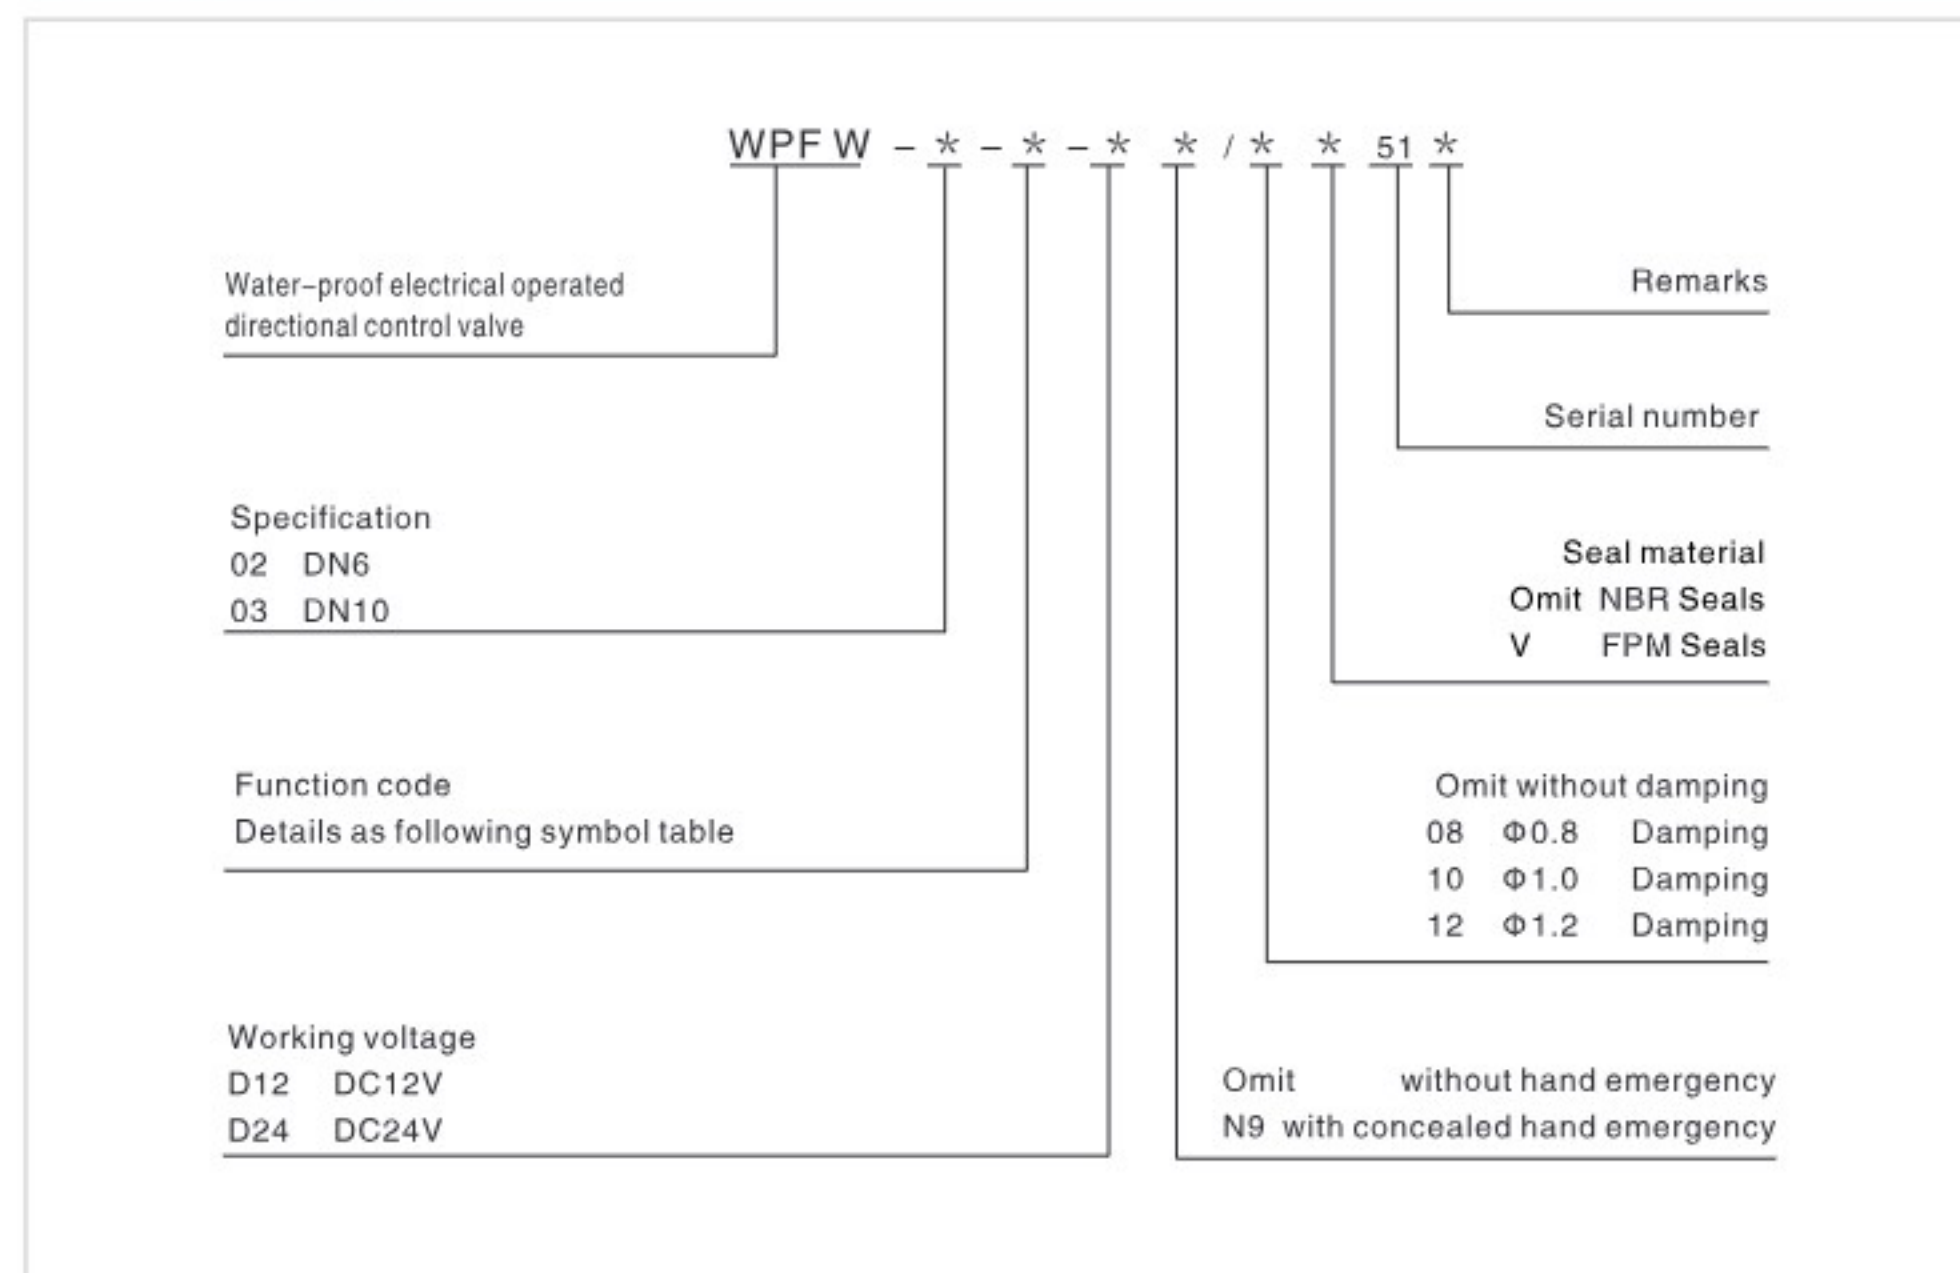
WPF W – * – * – * * / * * 51 *

Water-proof electrical operated directional control valve

Remarks

Serial number

Specification
02 DN6
03 DN10

Seal material
Omit NBR Seals
V FPM Seals

Function code
Details as following symbol table

Omit without damping
08 Φ0.8 Damping
10 Φ1.0 Damping
12 Φ1.2 Damping

Working voltage
D12 DC12V
D24 DC24V

Omit without hand emergency
N9 with concealed hand emergency